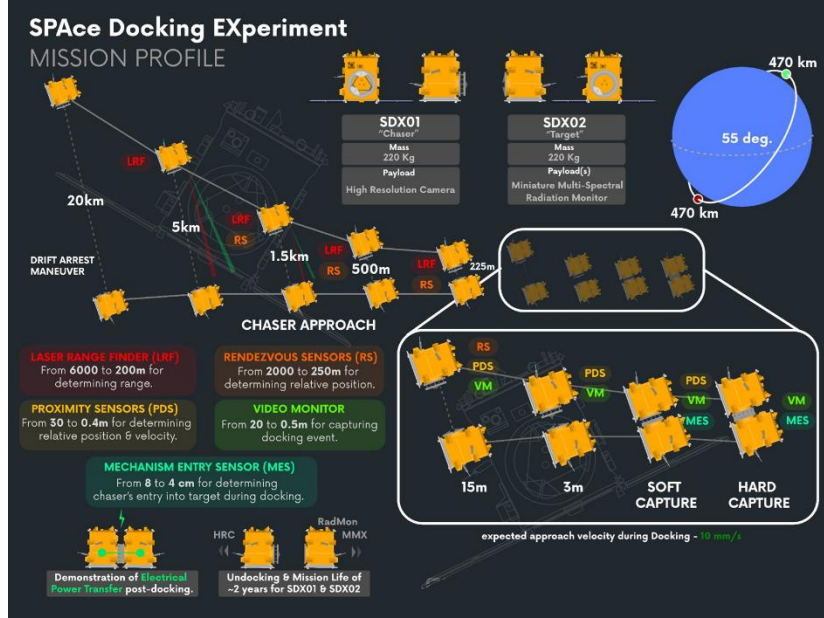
SPAce Docking EXperiment
MISSION PROFILE

SDX01
"Chaser"
Mass
220 Kg
Payload
High Resolution Camera

SDX02
"Target"
Mass
220 Kg
Payload(s)
Miniature Multi-Spectral Radiation Monitor

470 km
55 deg.
470 km

LRF
20km
5km
LRF
RS
1.5km
LRF
RS
500m
LRF
RS
225m
DRIFT ARREST MANEUVER
CHASER APPROACH

LASER RANGE FINDER (LRF)
From 6000 to 200m for determining range.

RENDEZVOUS SENSORS (RS)
From 2000 to 250m for determining relative position.

PROXIMITY SENSORS (PDS)
From 30 to 0.4m for determining relative position & velocity.

VIDEO MONITOR
From 20 to 0.5m for capturing docking event.

MECHANISM ENTRY SENSOR (MES)
From 8 to 4 cm for determining chaser's entry into target during docking.

RS
PDS
VM
PDS
VM
PDS
VM
MES
VM
MES
15m
3m
SOFT CAPTURE
HARD CAPTURE

expected approach velocity during Docking - 10 mm/s

HRC
RadMon
MMX

Demonstration of Electrical Power Transfer post-docking.

Undocking & Mission Life of ~2 years for SDX01 & SDX02